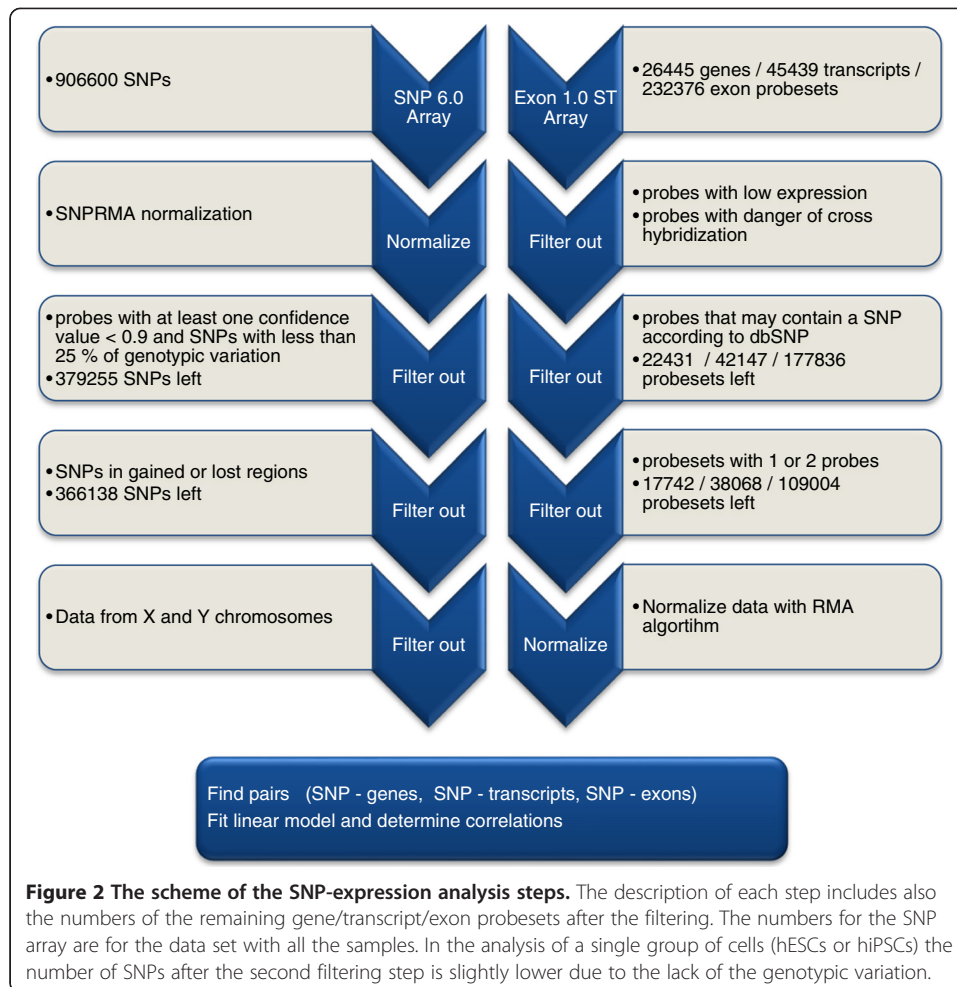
•906600 SNPs

SNP 6.0 Array

Exon 1.0 ST Array

•26445 genes / 45439 transcripts / 232376 exon probesets

•SNPRMA normalization

Normalize

Filter out

•probes with low expression
•probes with danger of cross hybridization

•probes with at least one confidence value < 0.9 and SNPs with less than 25 % of genotypic variation
•379255 SNPs left

Filter out

Filter out

•probes that may contain a SNP according to dbSNP
•22431 / 42147 / 177836 probesets left

•SNPs in gained or lost regions
•366138 SNPs left

Filter out

Filter out

•probesets with 1 or 2 probes
•17742 / 38068 / 109004 probesets left

•Data from X and Y chromosomes

Filter out

Normalize

•Normalize data with RMA algortihm

Find pairs (SNP - genes, SNP - transcripts, SNP - exons)
Fit linear model and determine correlations

**Figure 2 The scheme of the SNP-expression analysis steps.** The description of each step includes also the numbers of the remaining gene/transcript/exon probesets after the filtering. The numbers for the SNP array are for the data set with all the samples. In the analysis of a single group of cells (hESCs or hiPSCs) the number of SNPs after the second filtering step is slightly lower due to the lack of the genotypic variation.